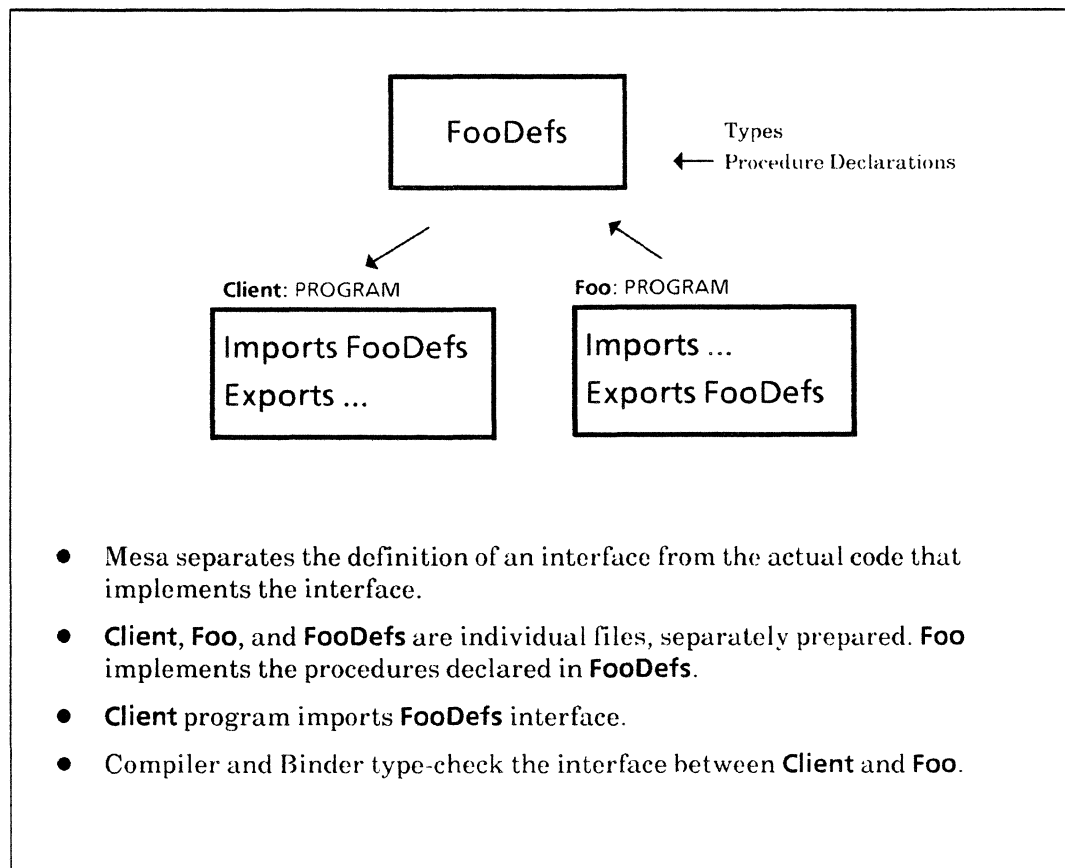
FooDefs

Types
Procedure Declarations

Client: PROGRAM

Imports FooDefs
Exports ...

Foo: PROGRAM

Imports ...
Exports FooDefs

- Mesa separates the definition of an interface from the actual code that implements the interface.
- Client, Foo, and FooDefs are individual files, separately prepared. Foo implements the procedures declared in FooDefs.
- Client program imports FooDefs interface.
- Compiler and Binder type-check the interface between Client and Foo.